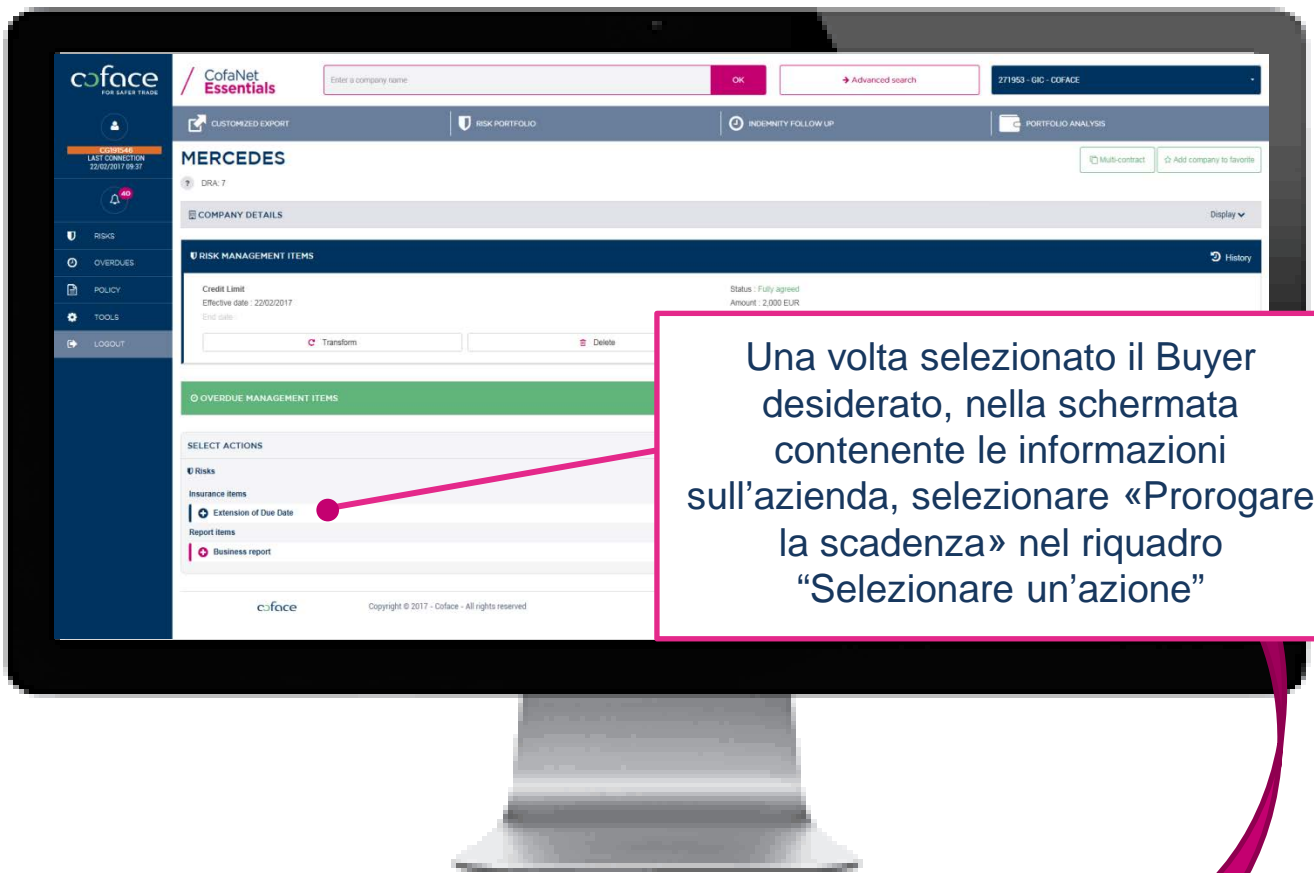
coface FOR SAFER TRADE

CofaNet Essentials

Enter a company name

OK

→ Advanced search

271953 - GIC - COFACE

CG191546
LAST CONNECTION
22/02/2017 09:37

40

RISKS

OVERDUES

POLICY

TOOLS

LOGOUT

CUSTOMIZED EXPORT

RISK PORTFOLIO

INDEMNITY FOLLOW UP

PORTFOLIO ANALYSIS

MERCEDES

DRA: 7

Multi-contract

Add company to favorite

COMPANY DETAILS

Display

RISK MANAGEMENT ITEMS

History

Credit Limit
Effective date : 22/02/2017
End date

Status : Fully agreed
Amount : 2,000 EUR

Transform

Delete

OVERDUE MANAGEMENT ITEMS

SELECT ACTIONS

Risks

Insurance items

Extension of Due Date

Report items

Business report

coface

Copyright © 2017 - Coface - All rights reserved

Una volta selezionato il Buyer desiderato, nella schermata contenente le informazioni sull’azienda, selezionare «Prorogare la scadenza» nel riquadro “Selezionare un’azione”